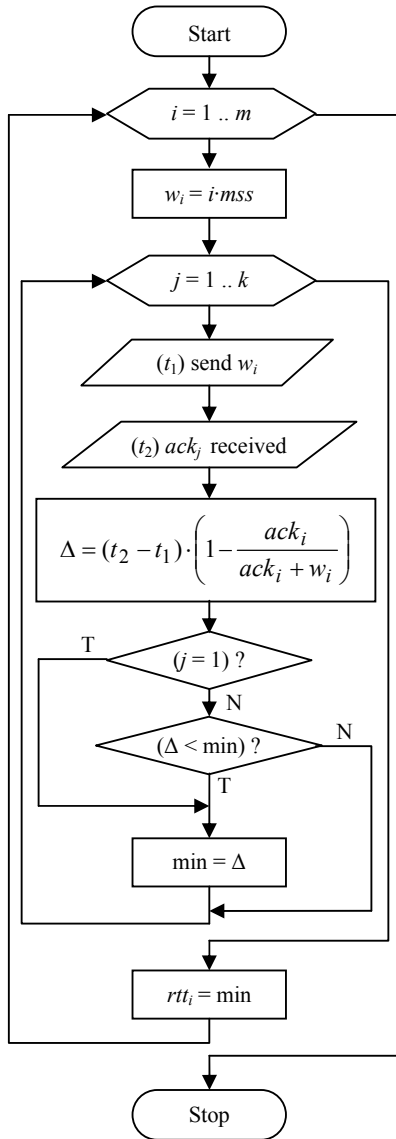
Start

$i = 1 .. m$

$w_i = i \cdot mss$

$j = 1 .. k$

$(t_1)$ send $w_i$

$(t_2)$ $ack_j$ received

$\Delta = (t_2 - t_1) \cdot \left(1 - \frac{ack_i}{ack_i + w_i}\right)$

T

$(j = 1)$ ?

N

N

$(\Delta < \min)$ ?

T

$\min = \Delta$

$rtt_i = \min$

Stop